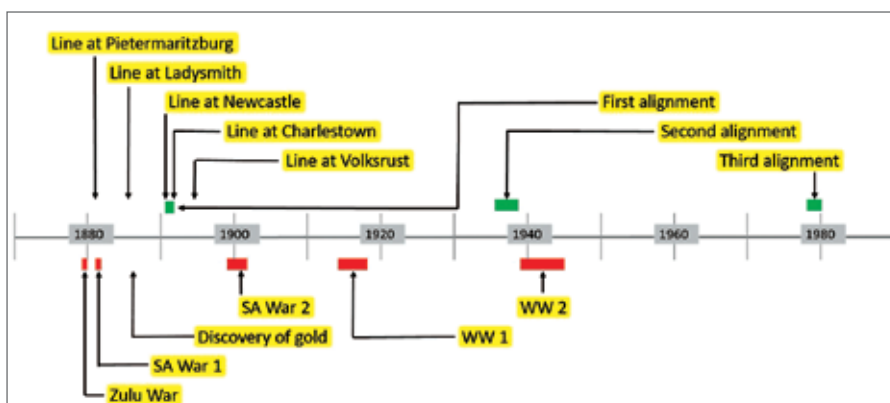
Line at Pietermaritzburg
Line at Ladysmith
Line at Newcastle
Line at Charlestown
Line at Volksrust
First alignment
Second alignment
Third alignment

1880
1900
1920
1940
1960
1980

SA War 2
WW 2
Discovery of gold
WW 1
SA War 1
Zulu War